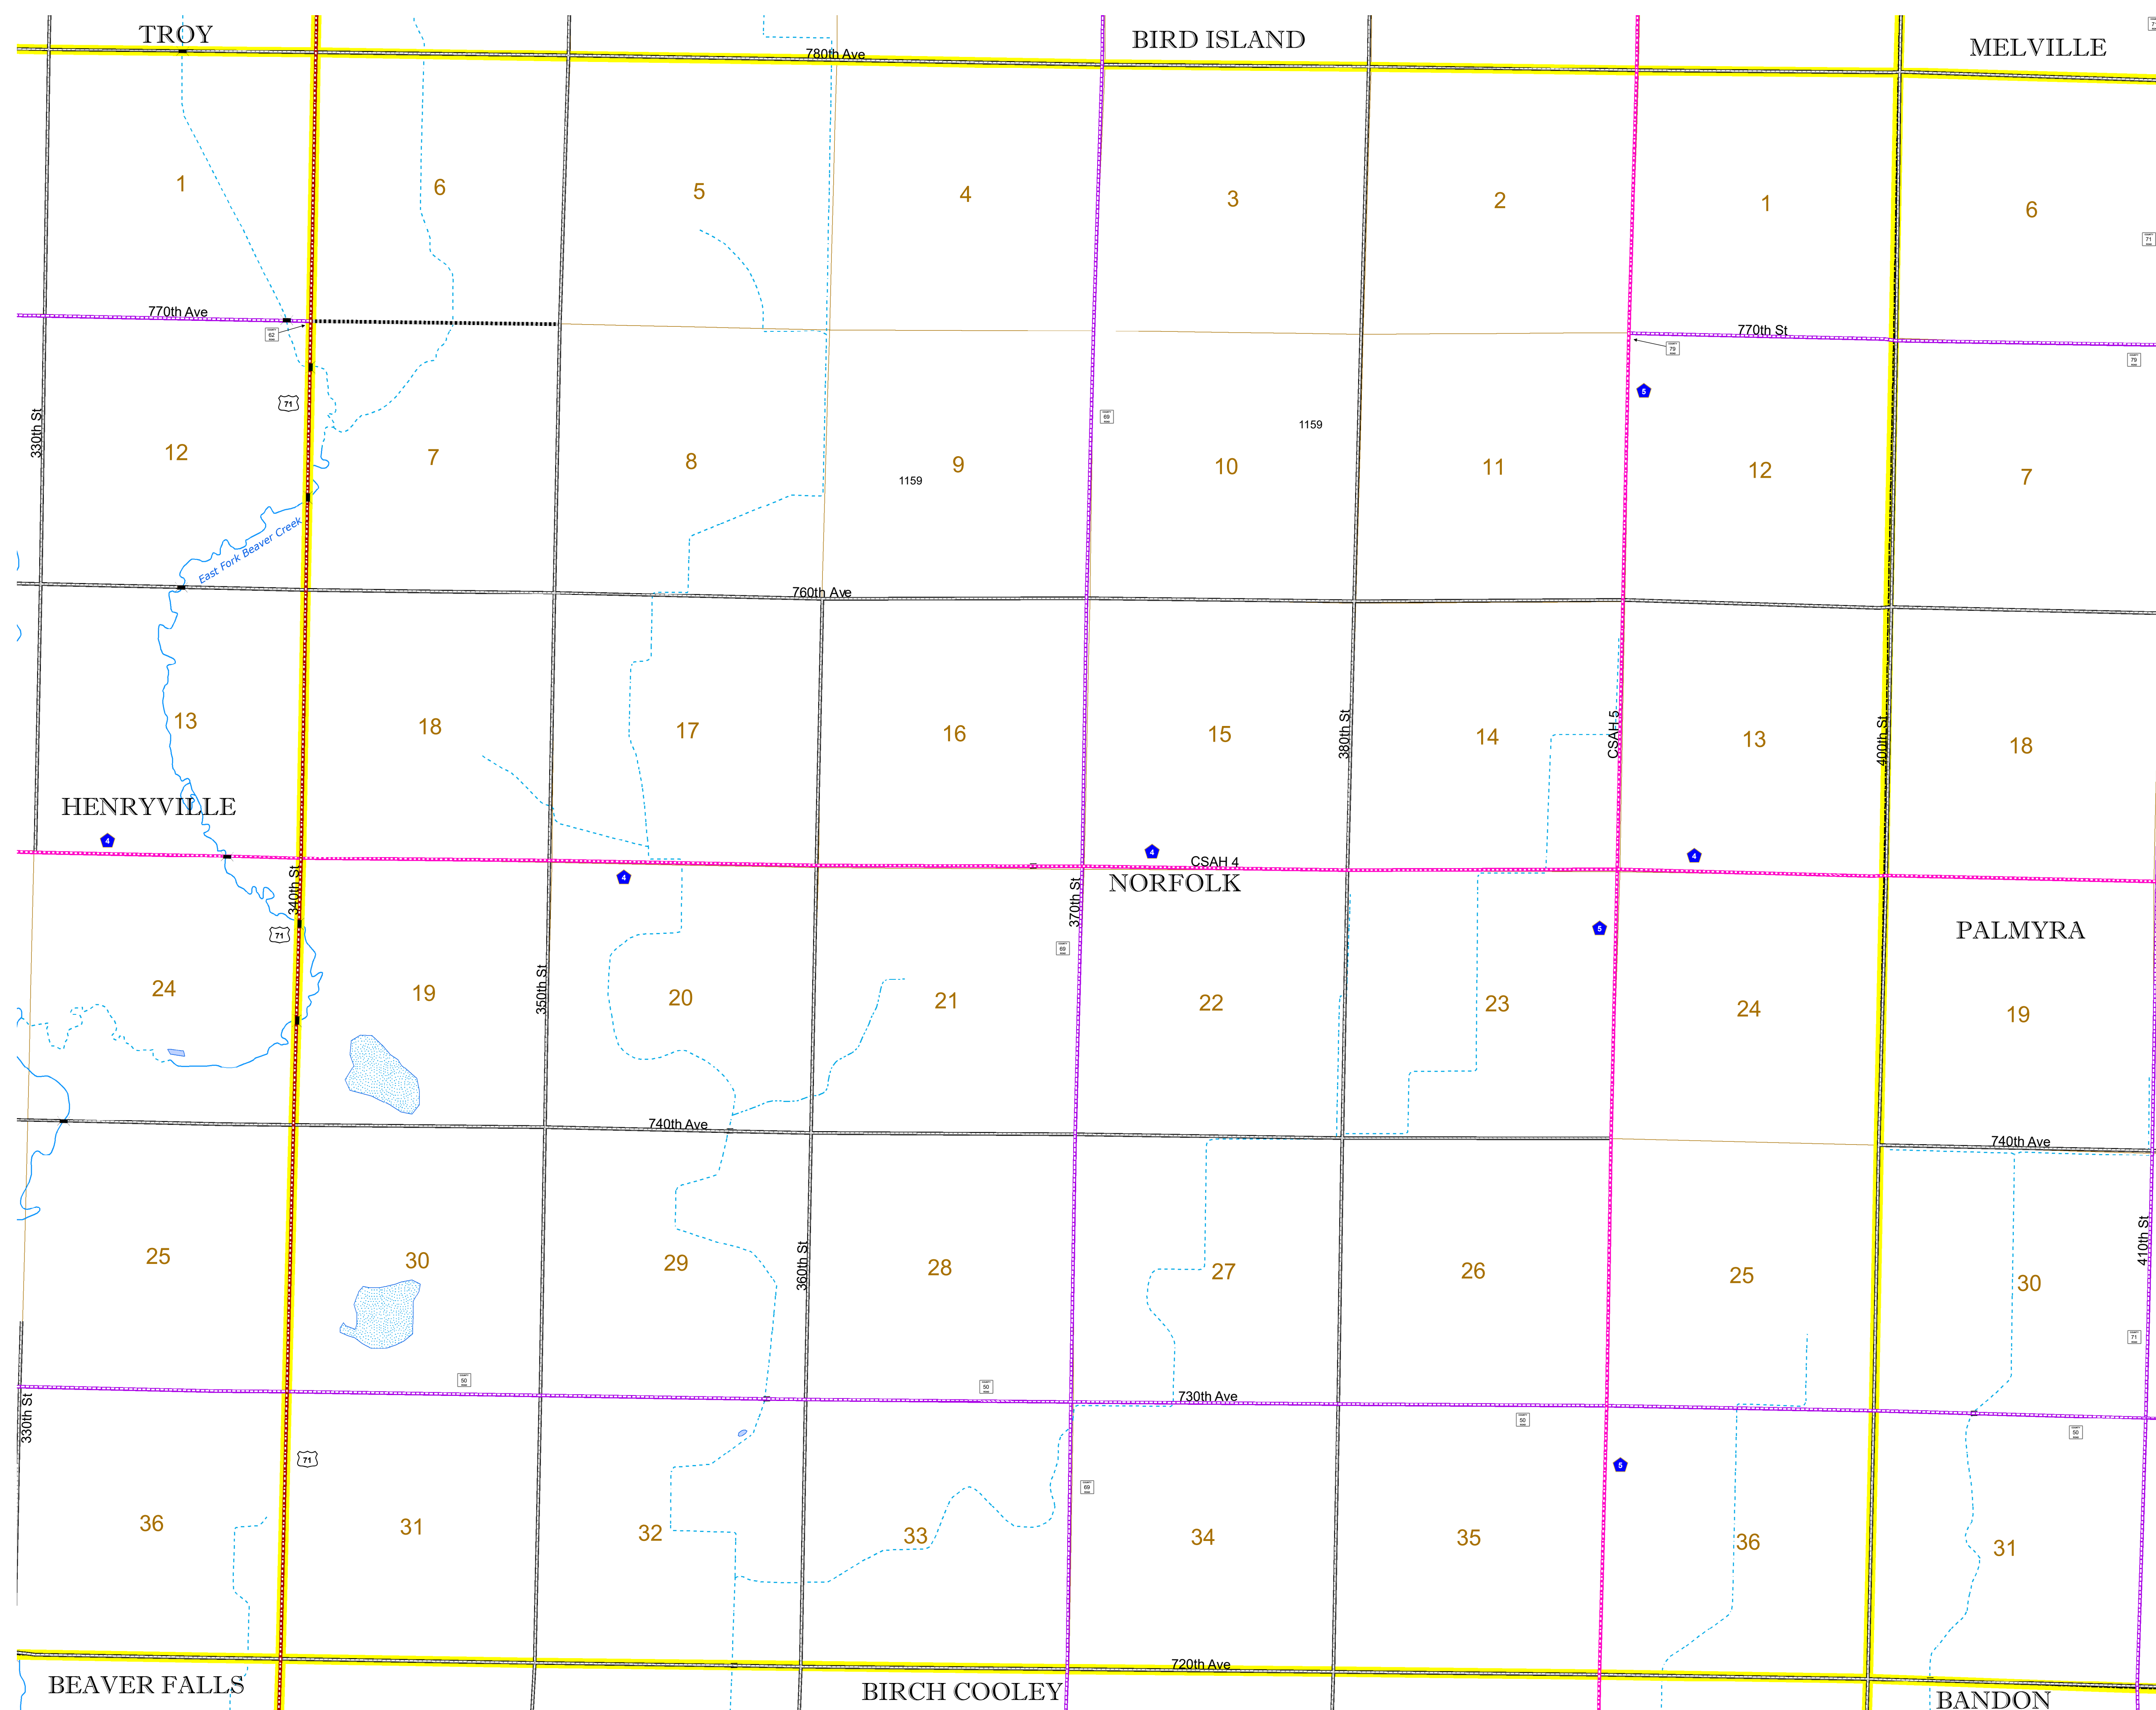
TROY
BIRD ISLAND
MELVILLE
780th Ave
1
6
5
4
3
2
1
6
770th Ave
770th St
62
79
71
330th St
12
7
8
1159
9
69
10
1159
11
5
12
7
East Fork Beaver Creek
760th Ave
13
18
17
16
15
380th St
14
CSAH 5
13
400th St
18
HENRYVILLE
4
4
4
CSAH 4
4
340th St
370th St
NORFOLK
71
69
5
PALMYRA
24
19
350th St
20
21
22
23
24
19
740th Ave
740th Ave
25
30
29
360th St
28
27
26
25
30
410th St
71
50
50
730th Ave
50
50
330th St
71
69
5
36
31
32
33
34
35
36
31
720th Ave
BEAVER FALLS
BIRCH COOLEY
BANDON